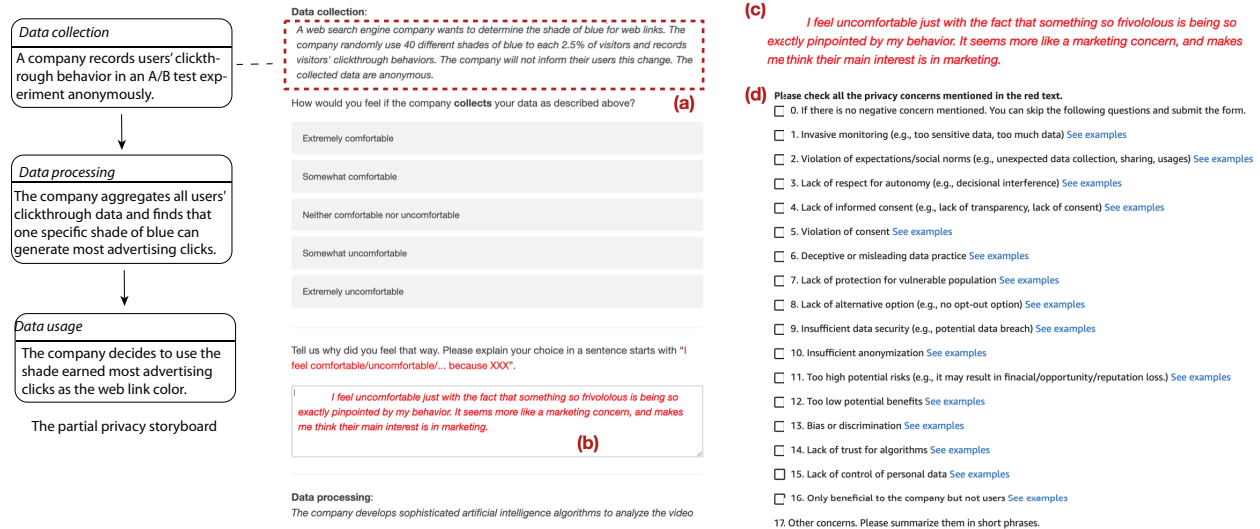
Data collection
A company records users' clickthrough behavior in an A/B test experiment anonymously.

Data processing
The company aggregates all users' clickthrough data and finds that one specific shade of blue can generate most advertising clicks.

Data usage
The company decides to use the shade earned most advertising clicks as the web link color.

The partial privacy storyboard

Data collection:
A web search engine company wants to determine the shade of blue for web links. The company randomly use 40 different shades of blue to each 2.5% of visitors and records visitors' clickthrough behaviors. The company will not inform their users this change. The collected data are anonymous.

How would you feel if the company **collects** your data as described above?

(a)

Extremely comfortable

Somewhat comfortable

Neither comfortable nor uncomfortable

Somewhat uncomfortable

Extremely uncomfortable

Tell us why did you feel that way. Please explain your choice in a sentence starts with "I feel comfortable/uncomfortable/... because XXX".

I feel uncomfortable just with the fact that something so frivololous is being so exactly pinpointed by my behavior. It seems more like a marketing concern, and makes me think their main interest is in marketing.

(b)

Data processing:
The company develops sophisticated artificial intelligence algorithms to analyze the video

(c)
I feel uncomfortable just with the fact that something so frivololous is being so exactly pinpointed by my behavior. It seems more like a marketing concern, and makes me think their main interest is in marketing.

(d) Please check all the privacy concerns mentioned in the red text.
0. If there is no negative concern mentioned. You can skip the following questions and submit the form.
1. Invasive monitoring (e.g., too sensitive data, too much data) See examples
2. Violation of expectations/social norms (e.g., unexpected data collection, sharing, usages) See examples
3. Lack of respect for autonomy (e.g., decisional interference) See examples
4. Lack of informed consent (e.g., lack of transparency, lack of consent) See examples
5. Violation of consent See examples
6. Deceptive or misleading data practice See examples
7. Lack of protection for vulnerable population See examples
8. Lack of alternative option (e.g., no opt-out option) See examples
9. Insufficient data security (e.g., potential data breach) See examples
10. Insufficient anonymization See examples
11. Too high potential risks (e.g., it may result in finacial/opportunity/reputation loss.) See examples
12. Too low potential benefits See examples
13. Bias or discrimination See examples
14. Lack of trust for algorithms See examples
15. Lack of control of personal data See examples
16. Only beneficial to the company but not users See examples
17. Other concerns. Please summarize them in short phrases.